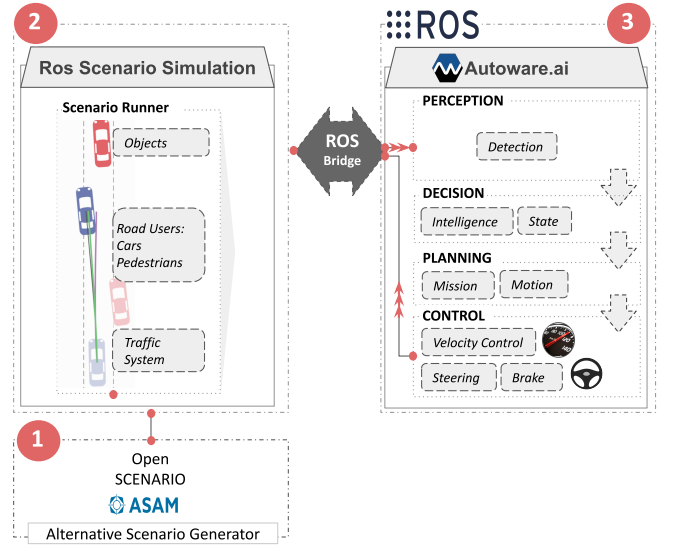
2

Ros Scenario Simulation

Scenario Runner

Objects

Road Users: Cars Pedestrians

Traffic System

ROS Bridge

ROS

3

Autoware.ai

PERCEPTION

Detection

DECISION

Intelligence

State

PLANNING

Mission

Motion

CONTROL

Velocity Control

Steering

Brake

1

Open SCENARIO

ASAM

Alternative Scenario Generator